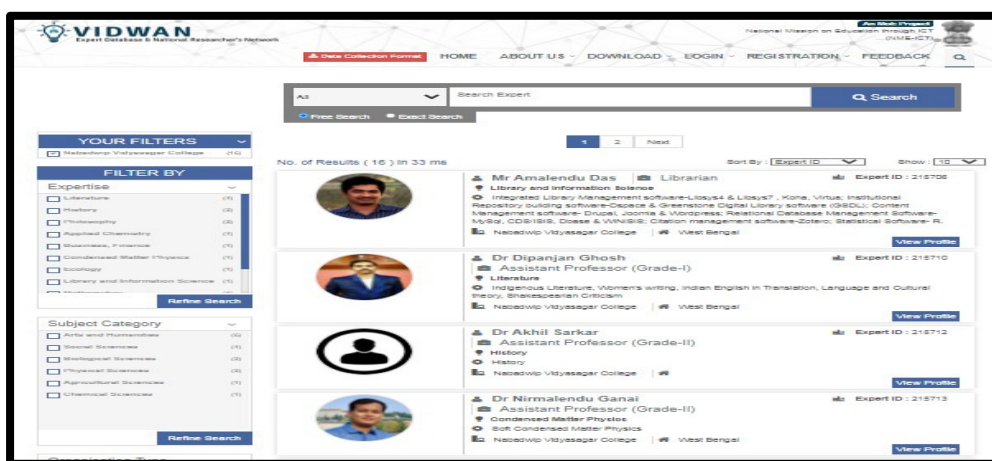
VIDWAN
Expert Database & National Researcher's Network

An MoE Project
National Mission on Education through ICT (NME-ICT)

Data Collection Format | HOME | ABOUT US | DOWNLOAD | LOGIN | REGISTRATION | FEEDBACK

All
Search Expert
Search
Free Search  Exact Search

YOUR FILTERS
Nabadwip Vidyasagar College (16)

FILTER BY
Expertise
Literature (4)
History (3)
Philosophy (2)
Applied Chemistry (1)
Business, Finance (1)
Condensed Matter Physics (1)
Ecology (1)
Library and Information Science (1)
Refine Search

Subject Category
Arts and Humanities (6)
Social Sciences (4)
Biological Sciences (3)
Physical Sciences (2)
Agricultural Sciences (1)
Chemical Sciences (1)
Refine Search

1 2 Next
No. of Results ( 16 ) in 33 ms
Sort By : Expert ID
Show : 10

Mr Amalendu Das | Librarian
Expert ID : 215706
Library and Information Science
Integrated Library Management software-Libsys4 & Libsys7 , Koha, Virtua; Institutional Repository building software-Dspace & Greenstone Digital Library software (GSDL); Content Management software- Drupal, Joomla & Wordpress; Relational Database Management Software-MySql, CDS/ISIS, Dbase & WINISIS; Citation management software-Zotero; Statistical Software- R.
Nabadwip Vidyasagar College | West Bengal
View Profile

Dr Dipanjan Ghosh
Assistant Professor (Grade-I)
Expert ID : 215710
Literature
Indigenous Literature, Women's writing, Indian English in Translation, Language and Cultural theory, Shakespearian Criticism
Nabadwip Vidyasagar College | West Bengal
View Profile

Dr Akhil Sarkar
Assistant Professor (Grade-II)
Expert ID : 215712
History
History
Nabadwip Vidyasagar College
View Profile

Dr Nirmalendu Ganai
Assistant Professor (Grade-II)
Expert ID : 215713
Condensed Matter Physics
Soft Condensed Matter Physics
Nabadwip Vidyasagar College | West Bengal
View Profile